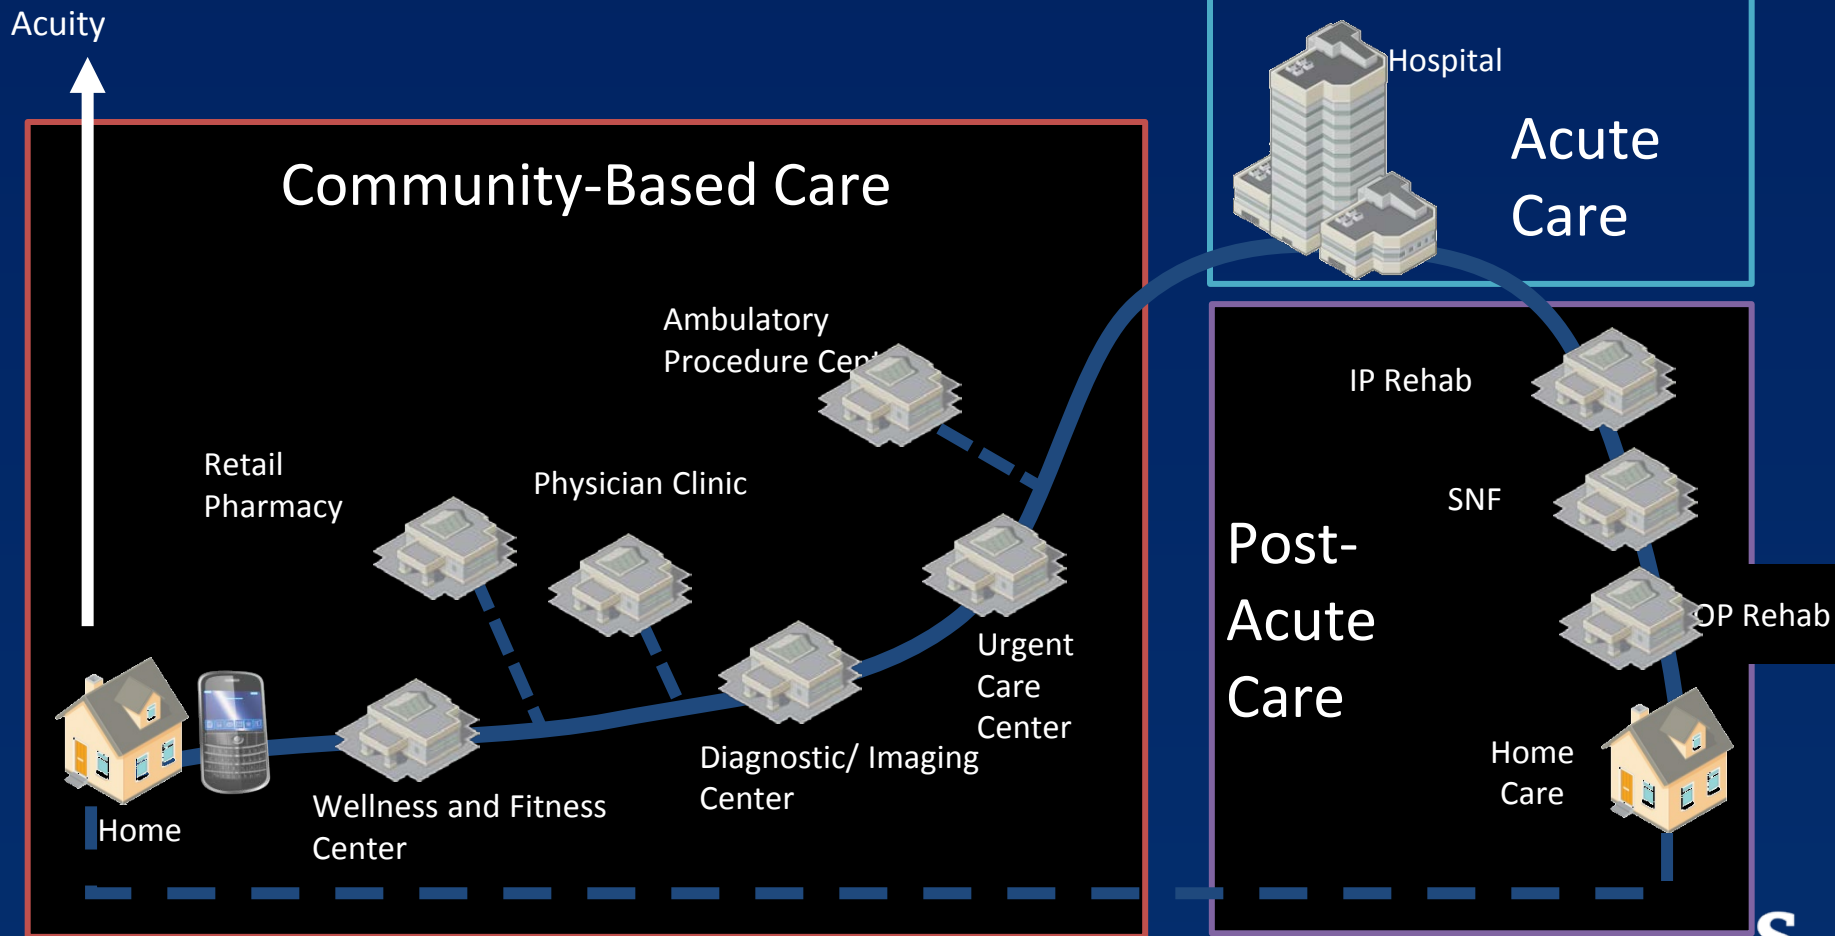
Acuity

Community-Based Care

Hospital

Acute Care

Ambulatory Procedure Cen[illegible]

Retail Pharmacy

Physician Clinic

IP Rehab

SNF

Post-Acute Care

OP Rehab

Urgent Care Center

Home Care

Diagnostic/ Imaging Center

Home

Wellness and Fitness Center